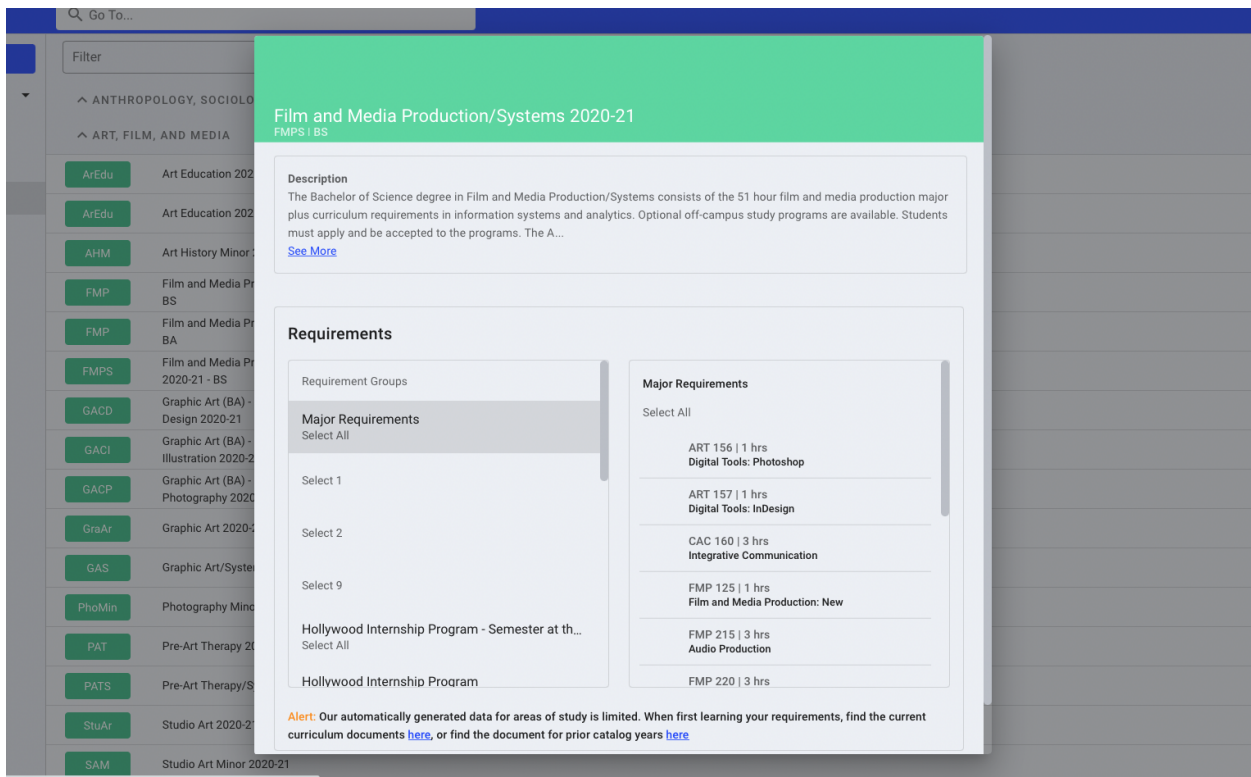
Go To...

Filter

^ ANTHROPOLOGY, SOCIOLO

^ ART, FILM, AND MEDIA

ArEdu Art Education 202
ArEdu Art Education 202
AHM Art History Minor
FMP Film and Media Pr BS
FMP Film and Media Pr BA
FMPS Film and Media Pr 2020-21 - BS
GACD Graphic Art (BA) - Design 2020-21
GACI Graphic Art (BA) - Illustration 2020-2
GACP Graphic Art (BA) - Photography 2020
GraAr Graphic Art 2020-2
GAS Graphic Art/Syster
PhoMin Photography Mino
PAT Pre-Art Therapy 20
PATS Pre-Art Therapy/S
StuAr Studio Art 2020-2
SAM Studio Art Minor 2020-21

Film and Media Production/Systems 2020-21
FMPS | BS

Description
The Bachelor of Science degree in Film and Media Production/Systems consists of the 51 hour film and media production major plus curriculum requirements in information systems and analytics. Optional off-campus study programs are available. Students must apply and be accepted to the programs. The A...
See More

Requirements

Requirement Groups

Major Requirements
Select All

Select 1

Select 2

Select 9

Hollywood Internship Program - Semester at th...
Select All

Hollywood Internship Program

Major Requirements

Select All

ART 156 | 1 hrs
Digital Tools: Photoshop

ART 157 | 1 hrs
Digital Tools: InDesign

CAC 160 | 3 hrs
Integrative Communication

FMP 125 | 1 hrs
Film and Media Production: New

FMP 215 | 3 hrs
Audio Production

FMP 220 | 3 hrs

Alert: Our automatically generated data for areas of study is limited. When first learning your requirements, find the current curriculum documents here, or find the document for prior catalog years here